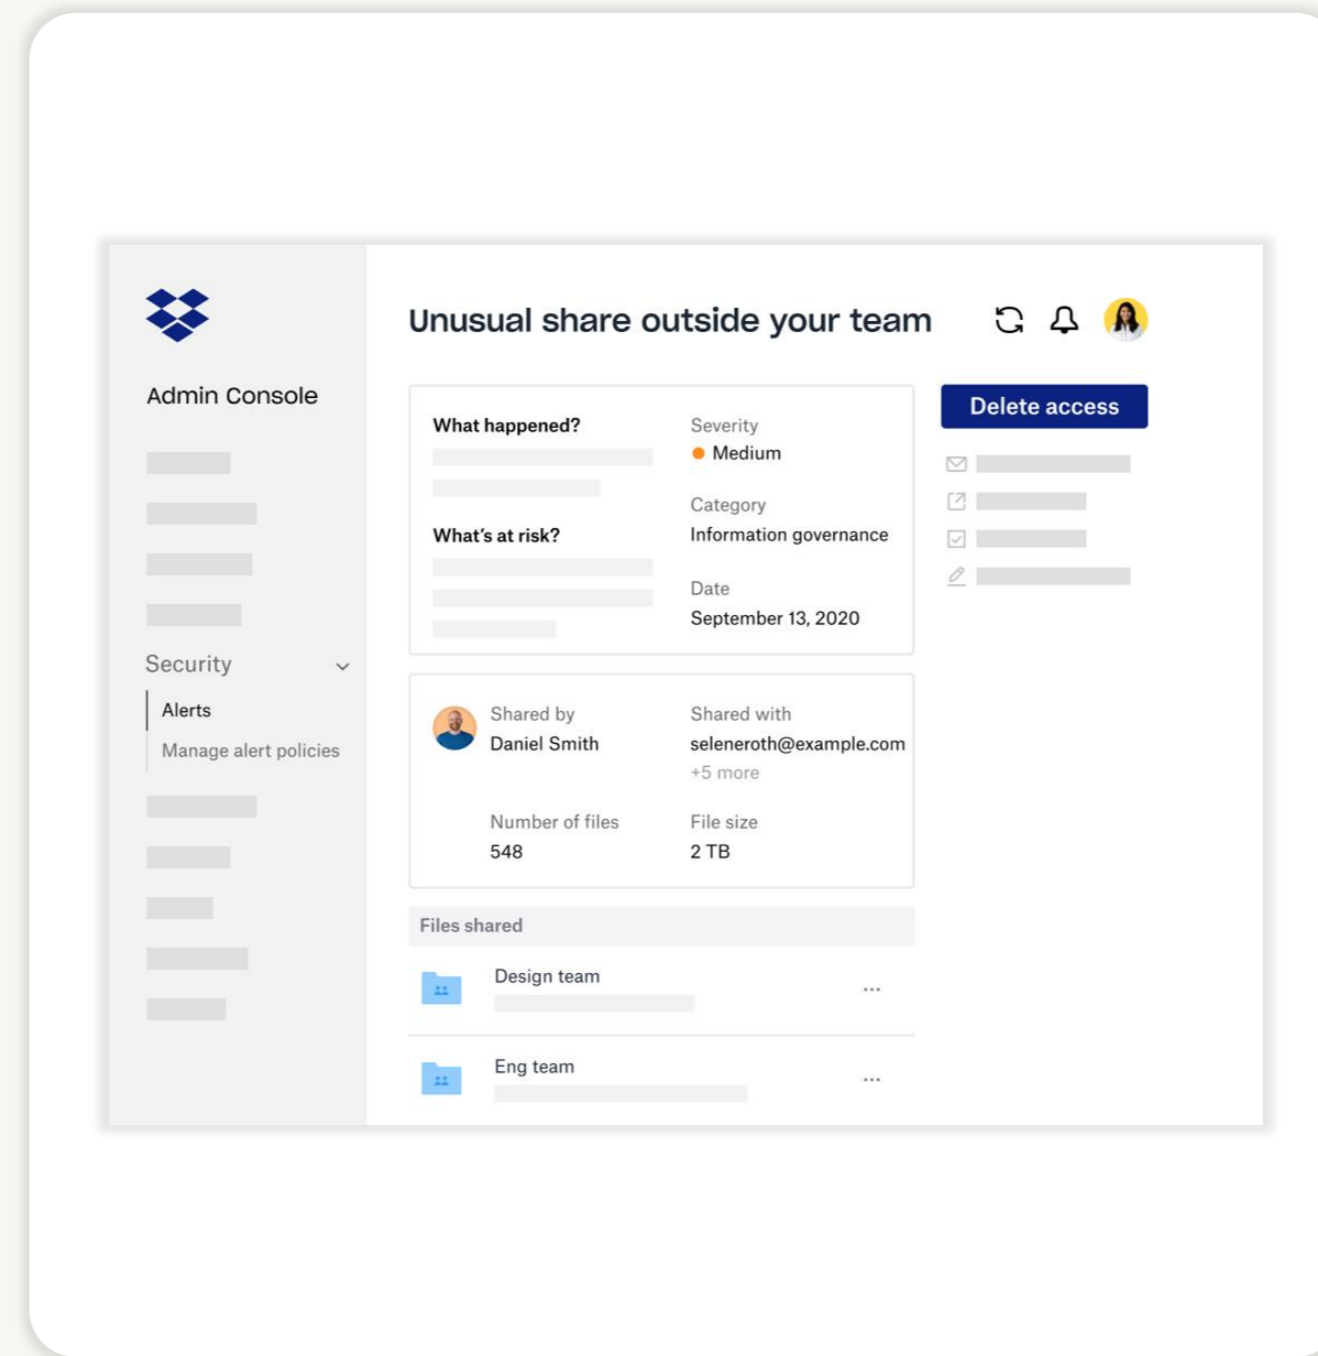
Admin Console

Security

Alerts

Manage alert policies

Unusual share outside your team

Delete access

What happened?

What's at risk?

Severity
Medium

Category
Information governance

Date
September 13, 2020

Shared by
Daniel Smith

Shared with
seleneroth@example.com
+5 more

Number of files
548

File size
2 TB

Files shared

Design team ...

Eng team ...